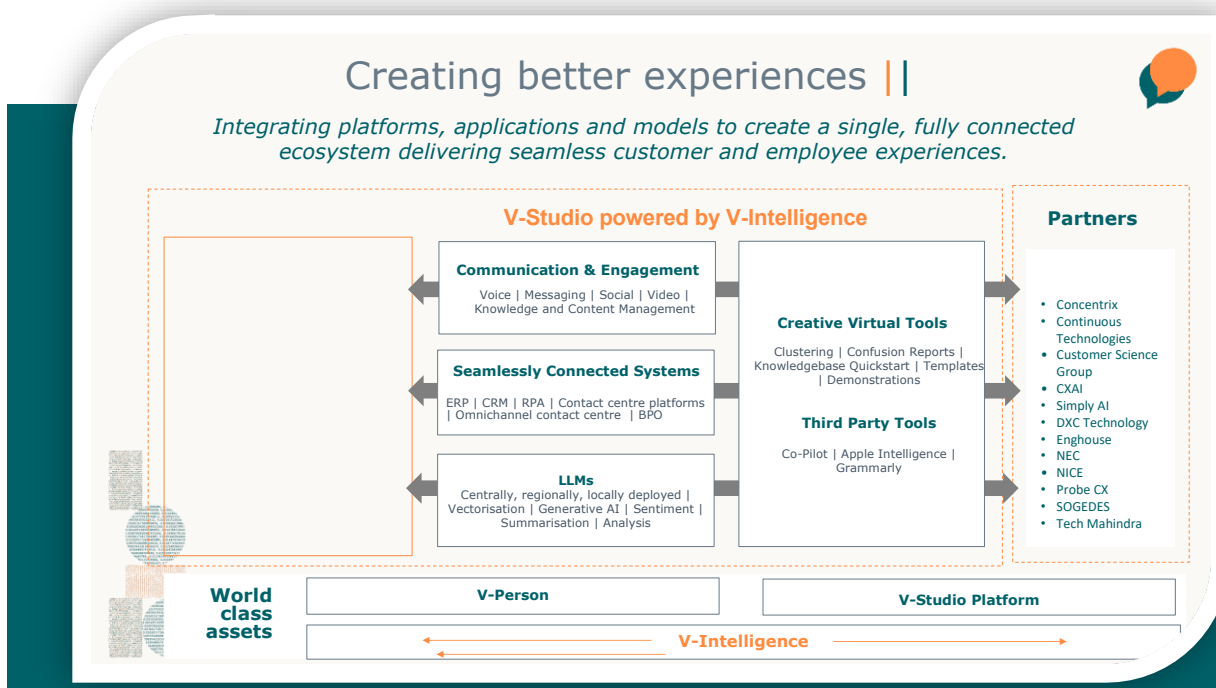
Creating better experiences ||

Integrating platforms, applications and models to create a single, fully connected ecosystem delivering seamless customer and employee experiences.

V-Studio powered by V-Intelligence

Communication & Engagement
Voice | Messaging | Social | Video | Knowledge and Content Management

Seamlessly Connected Systems
ERP | CRM | RPA | Contact centre platforms | Omnichannel contact centre | BPO

LLMs
Centrally, regionally, locally deployed | Vectorisation | Generative AI | Sentiment | Summarisation | Analysis

Creative Virtual Tools
Clustering | Confusion Reports | Knowledgebase Quickstart | Templates | Demonstrations

Third Party Tools
Co-Pilot | Apple Intelligence | Grammarly

Partners
- Concentrix
- Continuous Technologies
- Customer Science Group
- CXAI
- Simply AI
- DXC Technology
- Enghouse
- NEC
- NICE
- Probe CX
- SOGEDES
- Tech Mahindra

World class assets
V-Person
V-Studio Platform
V-Intelligence